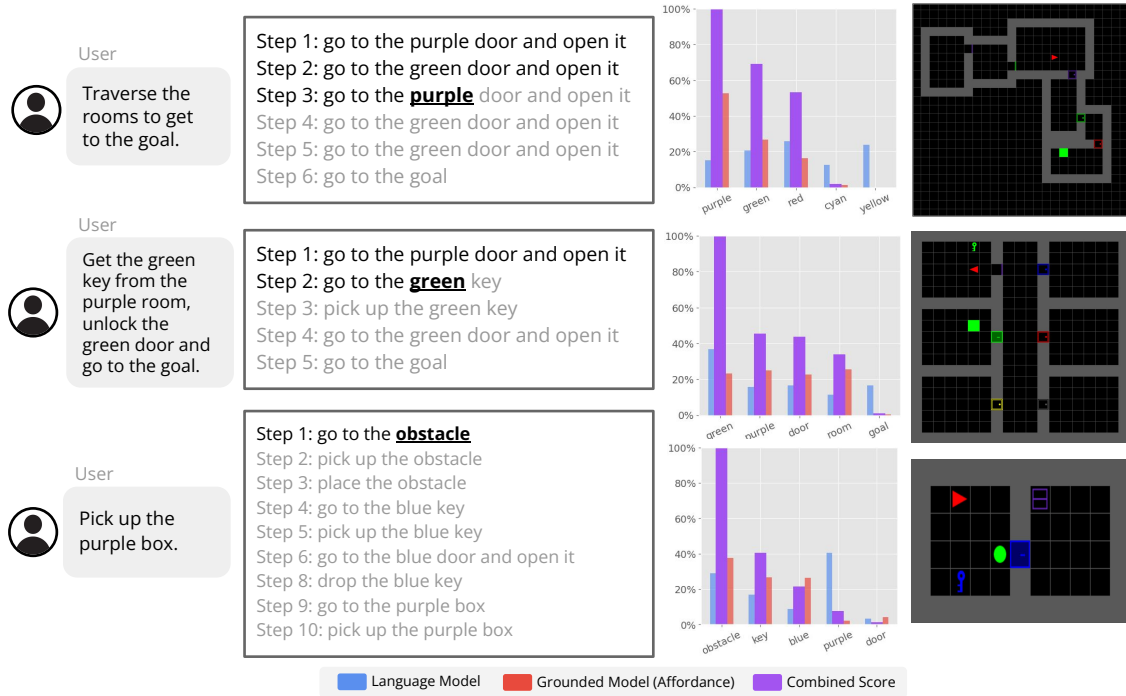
User

Traverse the rooms to get to the goal.

Step 1: go to the purple door and open it
Step 2: go to the green door and open it
Step 3: go to the **purple** door and open it
Step 4: go to the green door and open it
Step 5: go to the green door and open it
Step 6: go to the goal

100%
80%
60%
40%
20%
0%
purple green red cyan yellow

User

Get the green key from the purple room, unlock the green door and go to the goal.

Step 1: go to the purple door and open it
Step 2: go to the **green** key
Step 3: pick up the green key
Step 4: go to the green door and open it
Step 5: go to the goal

100%
80%
60%
40%
20%
0%
green purple door room goal

User

Pick up the purple box.

Step 1: go to the **obstacle**
Step 2: pick up the obstacle
Step 3: place the obstacle
Step 4: go to the blue key
Step 5: pick up the blue key
Step 6: go to the blue door and open it
Step 8: drop the blue key
Step 9: go to the purple box
Step 10: pick up the purple box

100%
80%
60%
40%
20%
0%
obstacle key blue purple door

Language Model
Grounded Model (Affordance)
Combined Score